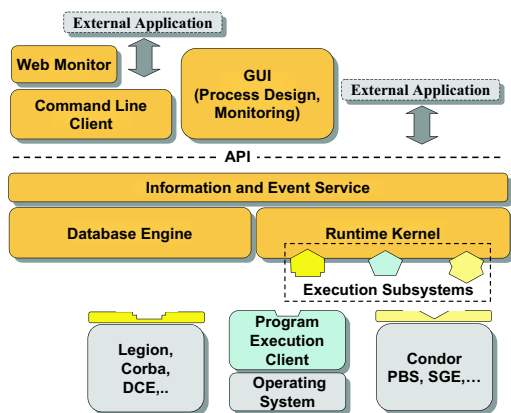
External Application

Web Monitor

Command Line Client

GUI (Process Design, Monitoring)

External Application

API

Information and Event Service

Database Engine

Runtime Kernel

Execution Subsystems

Legion, Corba, DCE,..

Program Execution Client

Operating System

Condor PBS, SGE,…